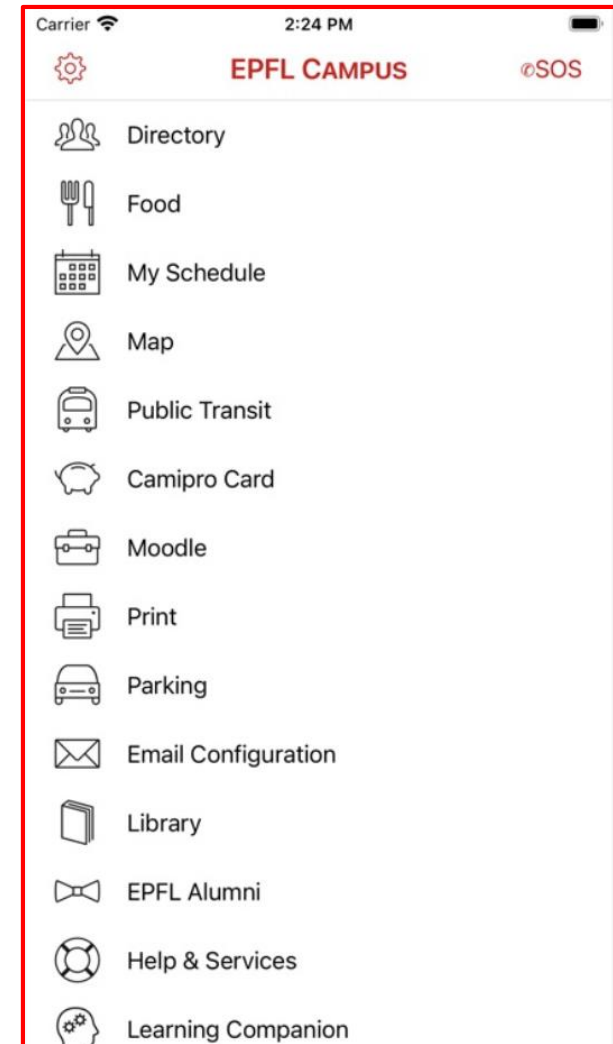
Carrier 2:24 PM

EPFL CAMPUS SOS

Directory

Food

My Schedule

Map

Public Transit

Camipro Card

Moodle

Print

Parking

Email Configuration

Library

EPFL Alumni

Help & Services

Learning Companion